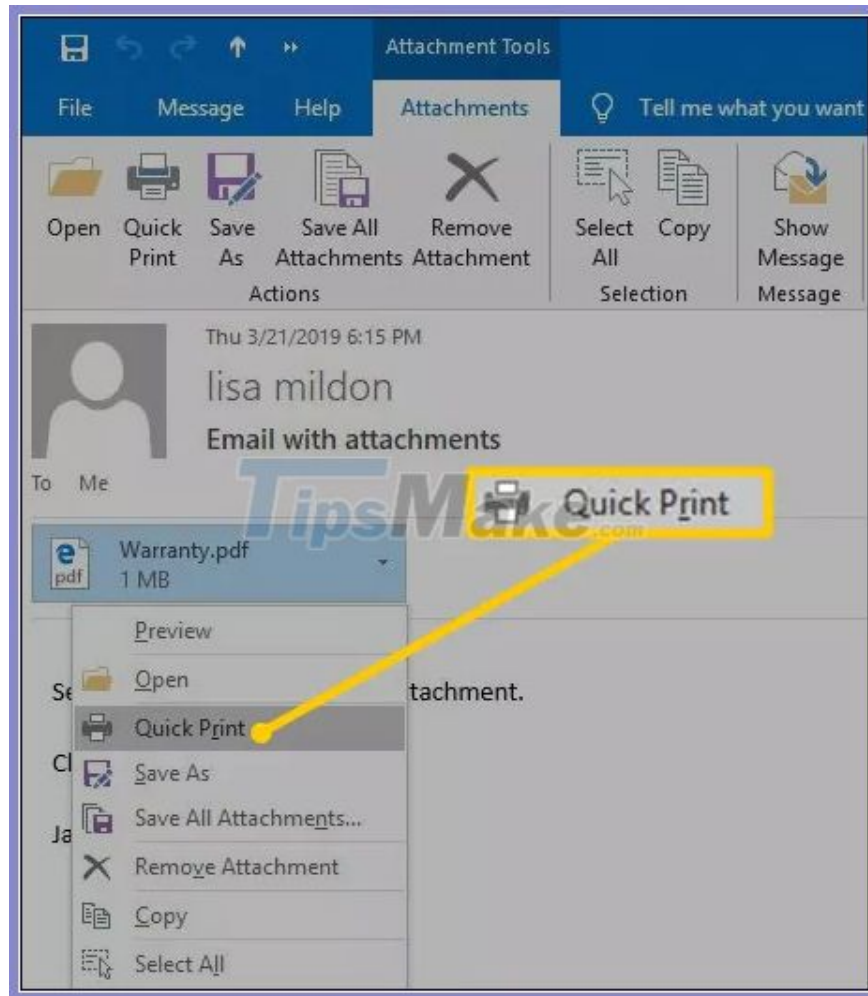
Attachment Tools

File Message Help Attachments Tell me what you want

Open Quick Print Save As Save All Attachments Remove Attachment
Actions

Select All Copy
Selection

Show Message
Message

Thu 3/21/2019 6:15 PM

lisa mildon

Email with attachments

To Me

TipsMake.com

Quick Print

Warranty.pdf
1 MB

Preview
Open
Quick Print
Save As
Save All Attachments...
Remove Attachment
Copy
Select All

Se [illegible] ttachment.

Cl

Ja